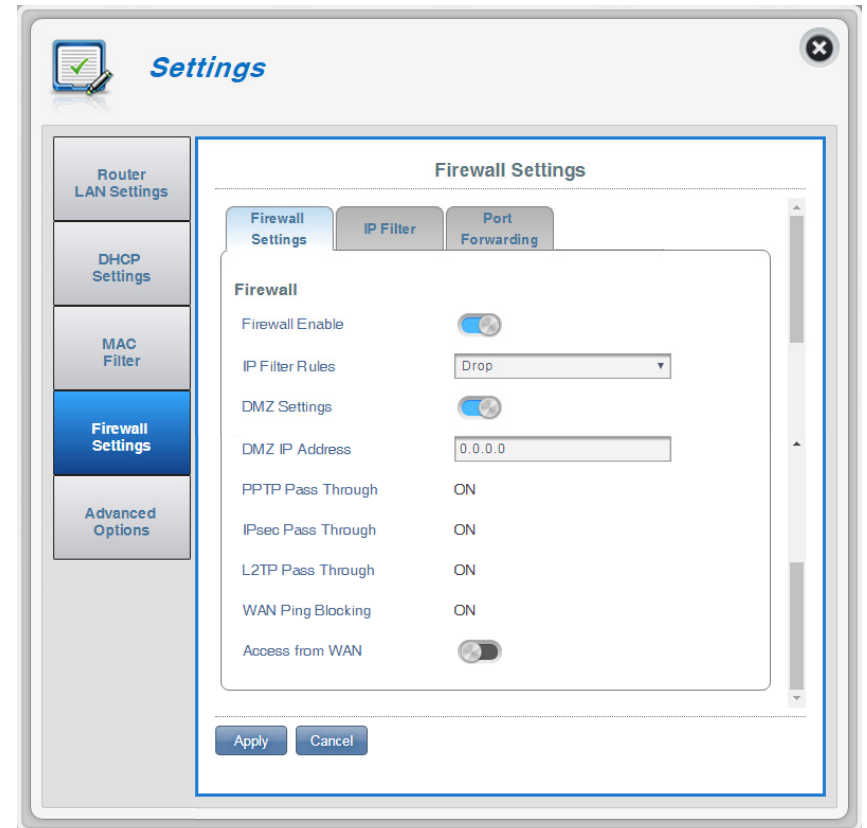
Settings

Router LAN Settings

DHCP Settings

MAC Filter

Firewall Settings

Advanced Options

Firewall Settings

Firewall Settings | IP Filter | Port Forwarding

Firewall

Firewall Enable

IP Filter Rules Drop

DMZ Settings

DMZ IP Address 0.0.0.0

PPTP Pass Through ON

IPsec Pass Through ON

L2TP Pass Through ON

WAN Ping Blocking ON

Access from WAN

Apply Cancel